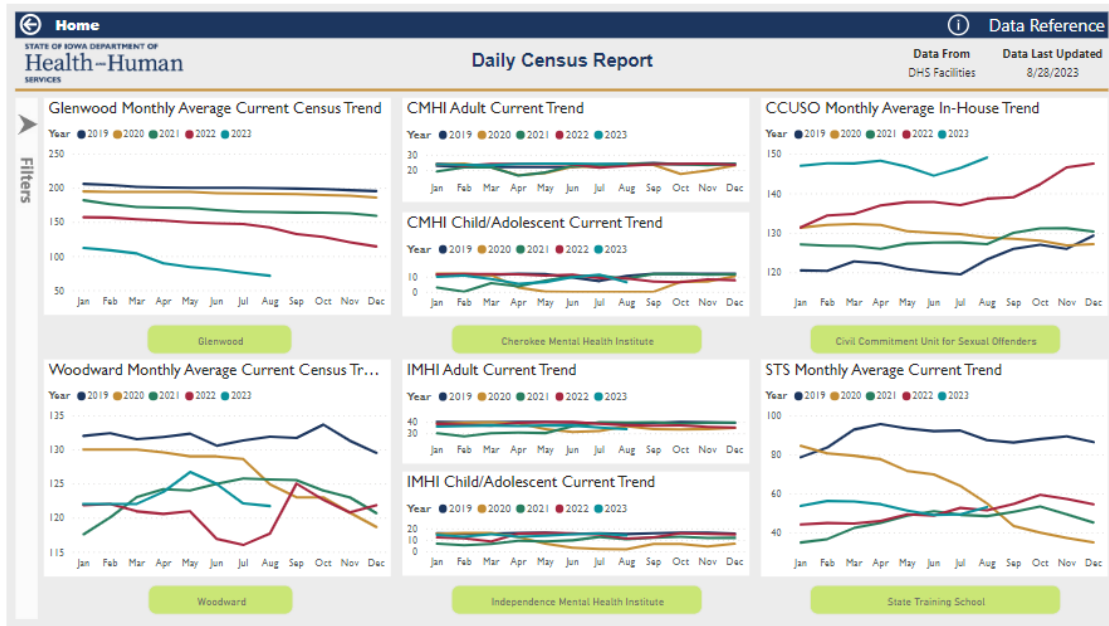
Home

Data Reference

STATE OF IOWA DEPARTMENT OF
Health+Human
SERVICES

Daily Census Report

Data From
DHS Facilities

Data Last Updated
8/28/2023

Filters

Glenwood Monthly Average Current Census Trend
Year 2019 2020 2021 2022 2023
250
200
150
100
50
Jan Feb Mar Apr May Jun Jul Aug Sep Oct Nov Dec

Glenwood

CMHI Adult Current Trend
Year 2019 2020 2021 2022 2023
30
20
Jan Feb Mar Apr May Jun Jul Aug Sep Oct Nov Dec

CMHI Child/Adolescent Current Trend
Year 2019 2020 2021 2022 2023
10
0
Jan Feb Mar Apr May Jun Jul Aug Sep Oct Nov Dec

Cherokee Mental Health Institute

CCUSO Monthly Average In-House Trend
Year 2019 2020 2021 2022 2023
150
140
130
120
Jan Feb Mar Apr May Jun Jul Aug Sep Oct Nov Dec

Civil Commitment Unit for Sexual Offenders

Woodward Monthly Average Current Census Tr...
Year 2019 2020 2021 2022 2023
135
130
125
120
115
Jan Feb Mar Apr May Jun Jul Aug Sep Oct Nov Dec

Woodward

IMHI Adult Current Trend
Year 2019 2020 2021 2022 2023
40
30
Jan Feb Mar Apr May Jun Jul Aug Sep Oct Nov Dec

IMHI Child/Adolescent Current Trend
Year 2019 2020 2021 2022 2023
20
10
0
Jan Feb Mar Apr May Jun Jul Aug Sep Oct Nov Dec

Independence Mental Health Institute

STS Monthly Average Current Trend
Year 2019 2020 2021 2022 2023
100
80
60
40
Jan Feb Mar Apr May Jun Jul Aug Sep Oct Nov Dec

State Training School